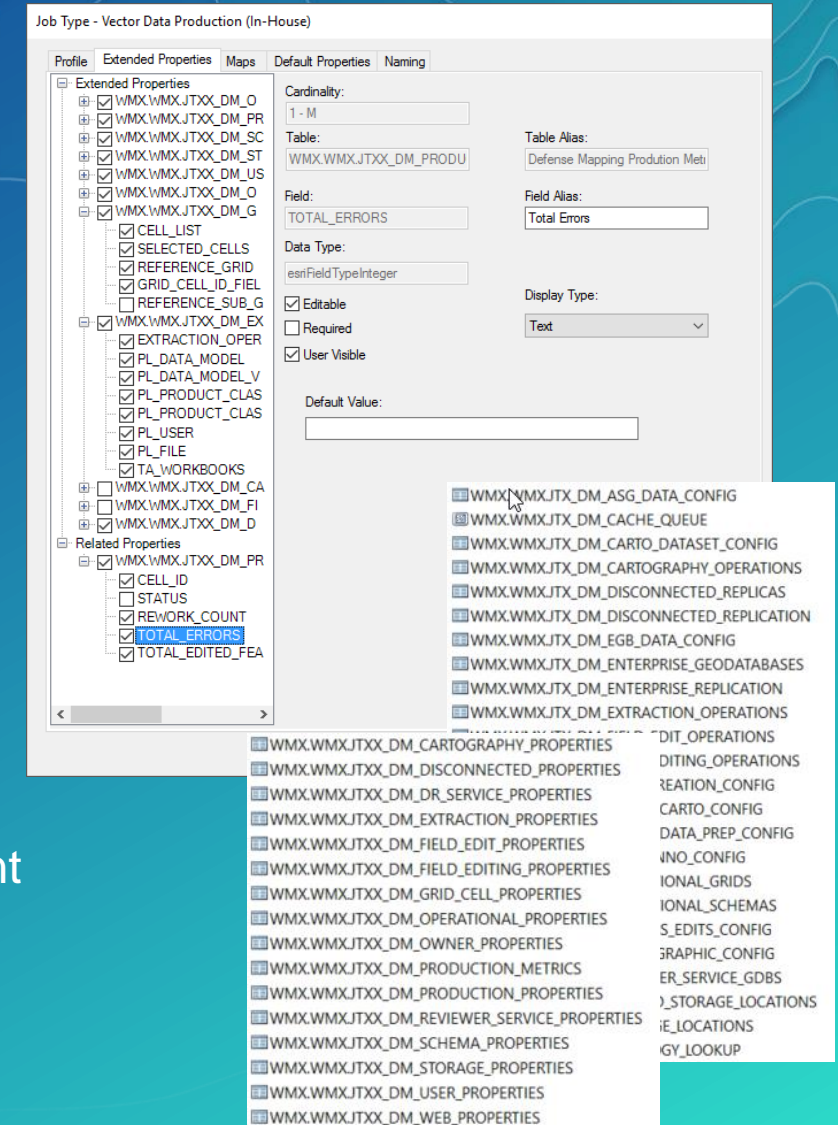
Job Type - Vector Data Production (In-House)

Profile | Extended Properties | Maps | Default Properties | Naming

Extended Properties
WMX.WMX.JTXX_DM_O
WMX.WMX.JTXX_DM_PR
WMX.WMX.JTXX_DM_SC
WMX.WMX.JTXX_DM_ST
WMX.WMX.JTXX_DM_US
WMX.WMX.JTXX_DM_O
WMX.WMX.JTXX_DM_G
CELL_LIST
SELECTED_CELLS
REFERENCE_GRID
GRID_CELL_ID_FIEL
REFERENCE_SUB_G
WMX.WMX.JTXX_DM_EX
EXTRACTION_OPER
PL_DATA_MODEL
PL_DATA_MODEL_V
PL_PRODUCT_CLAS
PL_PRODUCT_CLAS
PL_USER
PL_FILE
TA_WORKBOOKS
WMX.WMX.JTXX_DM_CA
WMX.WMX.JTXX_DM_FI
WMX.WMX.JTXX_DM_D
Related Properties
WMX.WMX.JTXX_DM_PR
CELL_ID
STATUS
REWORK_COUNT
TOTAL_ERRORS
TOTAL_EDITED_FEA

Cardinality:
1 - M
Table:
WMX.WMX.JTXX_DM_PRODU
Table Alias:
Defense Mapping Prodution Metr
Field:
TOTAL_ERRORS
Field Alias:
Total Errors
Data Type:
esriFieldTypeInteger
Editable
Required
User Visible
Display Type:
Text
Default Value:

WMX.WMX.JTX_DM_ASG_DATA_CONFIG
WMX.WMX.JTX_DM_CACHE_QUEUE
WMX.WMX.JTX_DM_CARTO_DATASET_CONFIG
WMX.WMX.JTX_DM_CARTOGRAPHY_OPERATIONS
WMX.WMX.JTX_DM_DISCONNECTED_REPLICAS
WMX.WMX.JTX_DM_DISCONNECTED_REPLICATION
WMX.WMX.JTX_DM_EGB_DATA_CONFIG
WMX.WMX.JTX_DM_ENTERPRISE_GEODATABASES
WMX.WMX.JTX_DM_ENTERPRISE_REPLICATION
WMX.WMX.JTX_DM_EXTRACTION_OPERATIONS
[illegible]EDIT_OPERATIONS
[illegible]DITING_OPERATIONS
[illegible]REATION_CONFIG
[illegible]CARTO_CONFIG
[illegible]DATA_PREP_CONFIG
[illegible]NNO_CONFIG
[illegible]IONAL_GRIDS
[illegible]IONAL_SCHEMAS
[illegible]S_EDITS_CONFIG
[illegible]GRAPHIC_CONFIG
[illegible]ER_SERVICE_GDBS
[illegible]_STORAGE_LOCATIONS
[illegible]E_LOCATIONS
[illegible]GY_LOOKUP

WMX.WMX.JTXX_DM_CARTOGRAPHY_PROPERTIES
WMX.WMX.JTXX_DM_DISCONNECTED_PROPERTIES
WMX.WMX.JTXX_DM_DR_SERVICE_PROPERTIES
WMX.WMX.JTXX_DM_EXTRACTION_PROPERTIES
WMX.WMX.JTXX_DM_FIELD_EDIT_PROPERTIES
WMX.WMX.JTXX_DM_FIELD_EDITING_PROPERTIES
WMX.WMX.JTXX_DM_GRID_CELL_PROPERTIES
WMX.WMX.JTXX_DM_OPERATIONAL_PROPERTIES
WMX.WMX.JTXX_DM_OWNER_PROPERTIES
WMX.WMX.JTXX_DM_PRODUCTION_METRICS
WMX.WMX.JTXX_DM_PRODUCTION_PROPERTIES
WMX.WMX.JTXX_DM_REVIEWER_SERVICE_PROPERTIES
WMX.WMX.JTXX_DM_SCHEMA_PROPERTIES
WMX.WMX.JTXX_DM_STORAGE_PROPERTIES
WMX.WMX.JTXX_DM_USER_PROPERTIES
WMX.WMX.JTXX_DM_WEB_PROPERTIES

nt